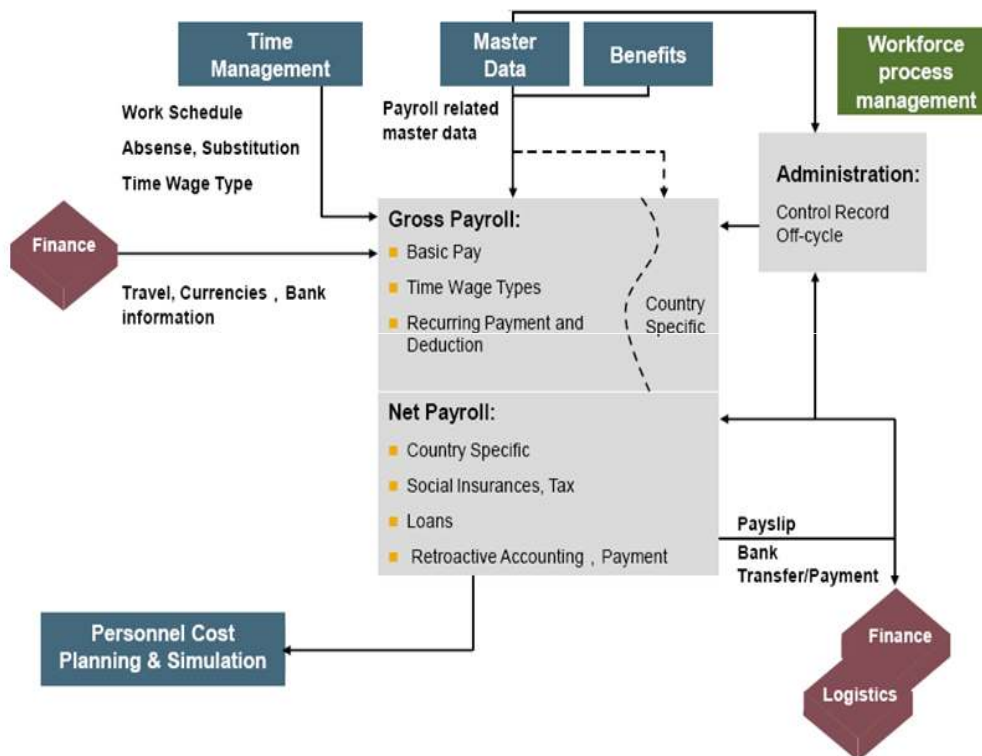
Time Management

Master Data

Benefits

Workforce process management

Work Schedule

Absense, Substitution

Time Wage Type

Payroll related master data

Administration:

Control Record
Off-cycle

Finance

Travel, Currencies , Bank information

Gross Payroll:

Basic Pay

Time Wage Types

Recurring Payment and Deduction

Country Specific

Net Payroll:

Country Specific

Social Insurances, Tax

Loans

Retroactive Accounting , Payment

Payslip

Bank Transfer/Payment

Personnel Cost Planning & Simulation

Finance

Logistics